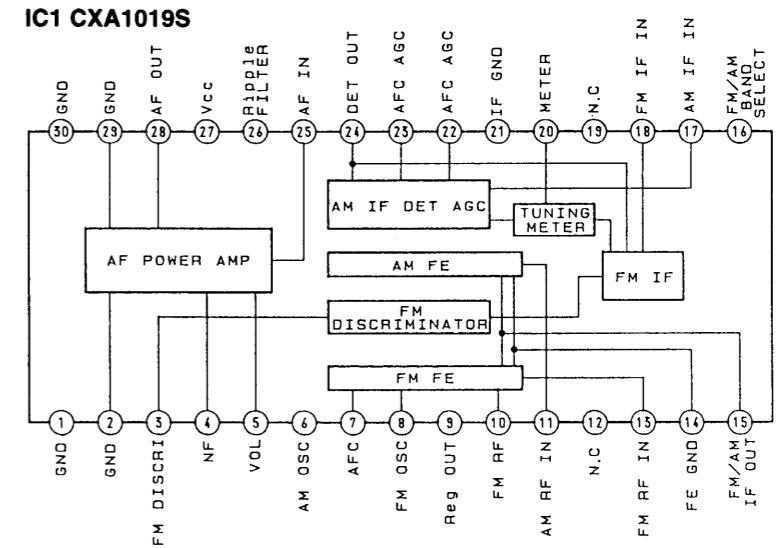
IC1 CXA1019S

GND
GND
AF OUT
Vcc
Ripple FILTER
AF IN
DET OUT
AFC AGC
AFC AGC
IF GND
METER
N.C
FM IF IN
AM IF IN
FM/AM BAND SELECT

30
29
28
27
26
25
24
23
22
21
20
19
18
17
16

AM IF DET AGC
TUNING METER
AF POWER AMP
AM FE
FM IF
FM DISCRIMINATOR
FM FE

1
2
3
4
5
6
7
8
9
10
11
12
13
14
15

GND
GND
FM DISCRI
NF
VOL
AM OSC
AFC
FM OSC
Reg OUT
FM RF
AM RF IN
N.C
FM RF IN
FE GND
FM/AM IF OUT